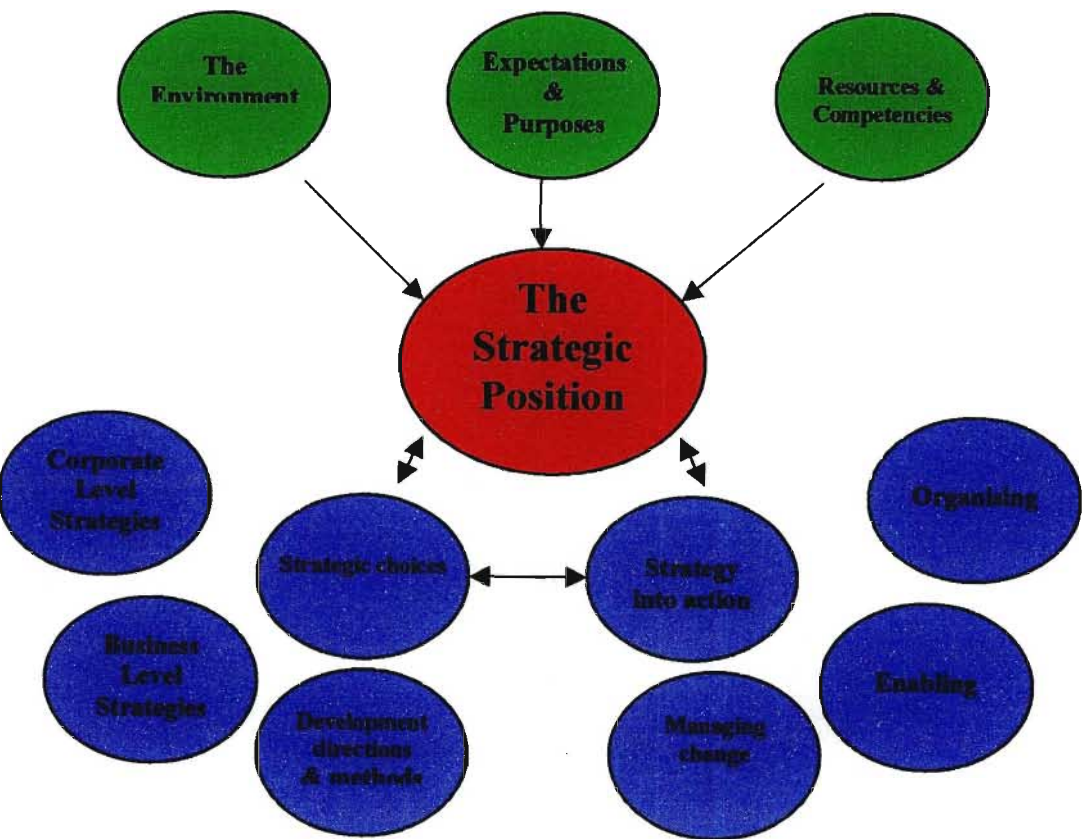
The Environment

Expectations & Purposes

Resources & Competencies

The Strategic Position

Corporate Level Strategies

Strategic choices

Strategy into action

Organising

Business Level Strategies

Development directions & methods

Managing change

Enabling